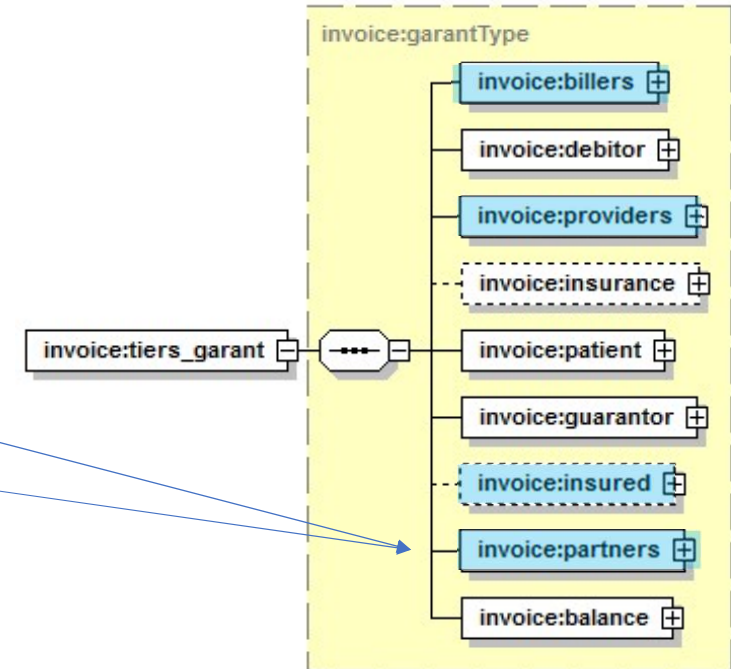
invoice:garantType

invoice:billers

invoice:debitor

invoice:providers

invoice:insurance

invoice:tiers_garant

invoice:patient

invoice:guarantor

invoice:insured

invoice:partners

invoice:balance